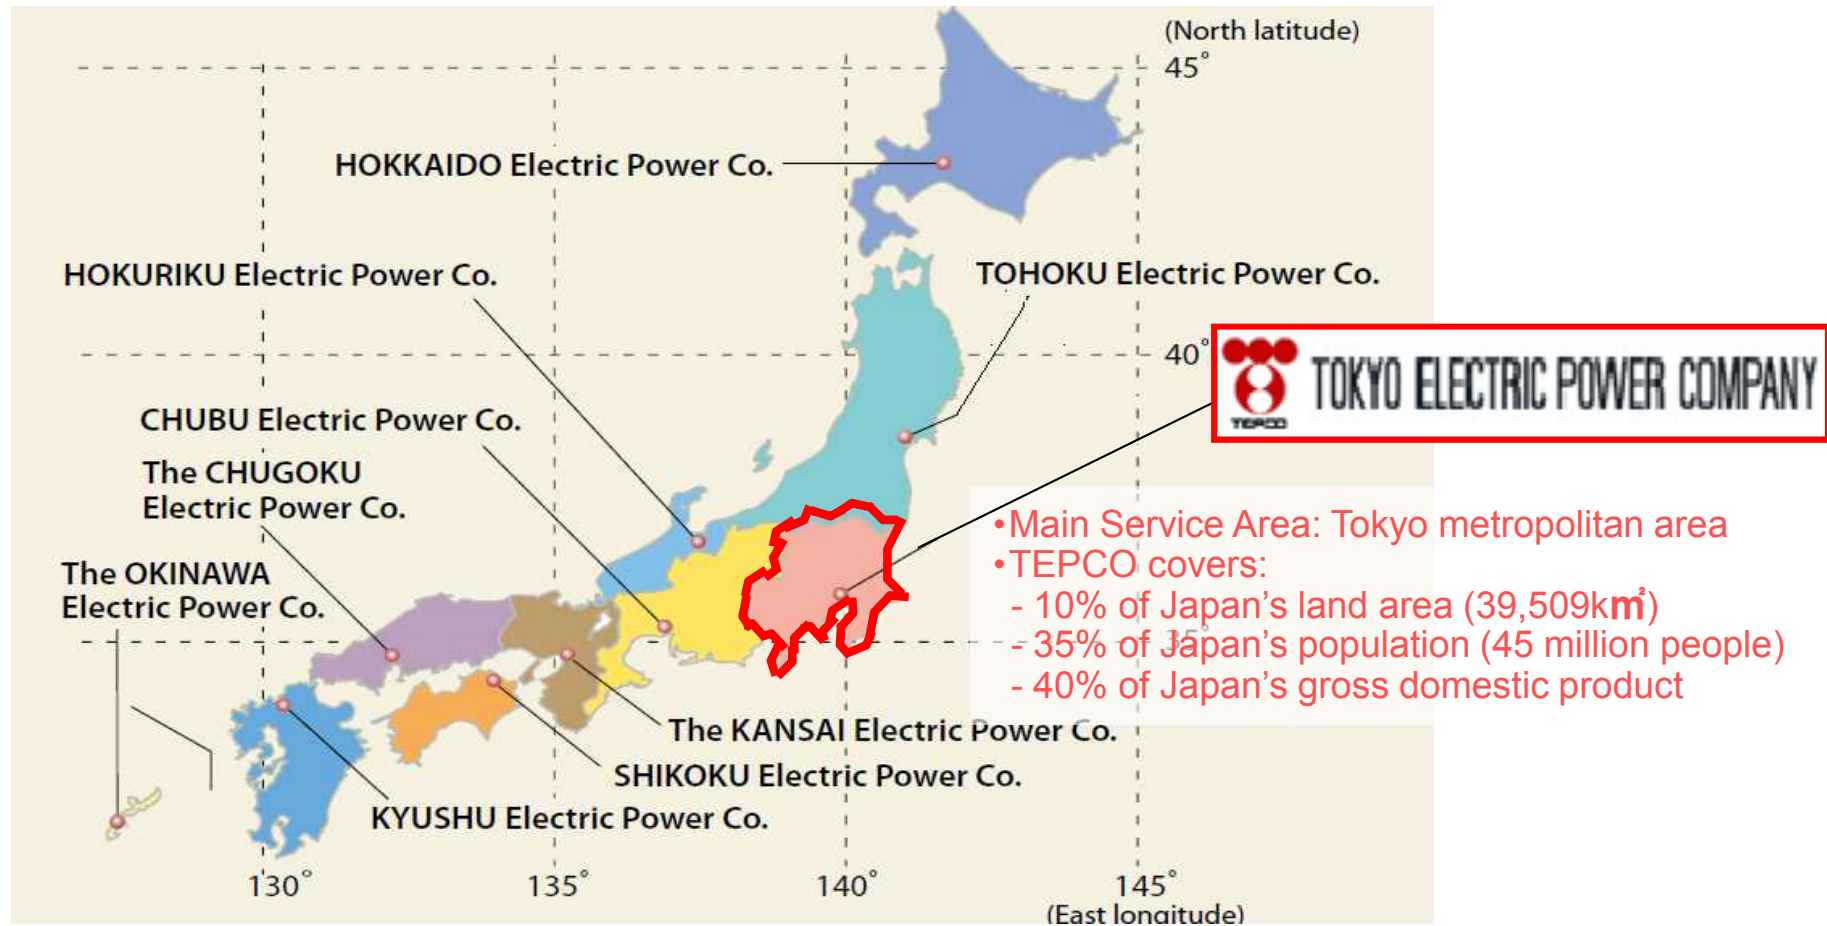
(North latitude)
45°

HOKKAIDO Electric Power Co.

HOKURIKU Electric Power Co.

TOHOKU Electric Power Co.

40°

TEPCO TOKYO ELECTRIC POWER COMPANY

CHUBU Electric Power Co.

The CHUGOKU Electric Power Co.

The OKINAWA Electric Power Co.

•Main Service Area: Tokyo metropolitan area
•TEPCO covers:
- 10% of Japan's land area (39,509k㎡)
- 35% of Japan's population (45 million people)
- 40% of Japan's gross domestic product

35°

The KANSAI Electric Power Co.

SHIKOKU Electric Power Co.

KYUSHU Electric Power Co.

130° 135° 140° 145°
(East longitude)